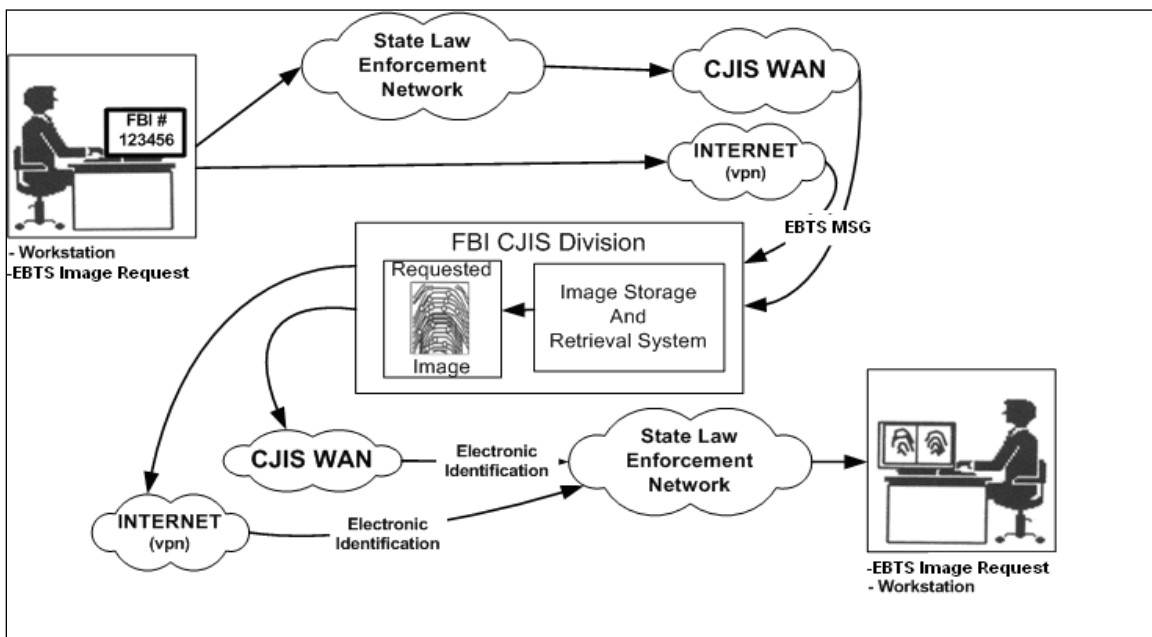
FBI #
123456

- Workstation
-EBTS Image Request

State Law Enforcement Network

CJIS WAN

INTERNET
(vpn)

EBTS MSG

FBI CJIS Division

Requested

Image

Image Storage And Retrieval System

CJIS WAN

Electronic Identification

State Law Enforcement Network

INTERNET
(vpn)

Electronic Identification

-EBTS Image Request
- Workstation